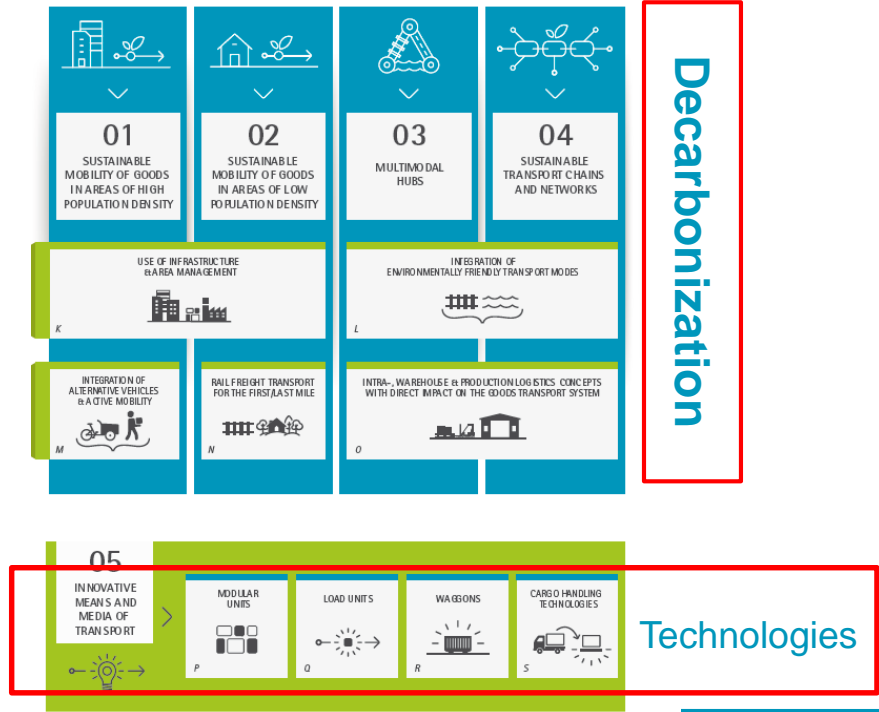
01
SUSTAINABLE MOBILITY OF GOODS IN AREAS OF HIGH POPULATION DENSITY

02
SUSTAINABLE MOBILITY OF GOODS IN AREAS OF LOW POPULATION DENSITY

03
MULTIMODAL HUBS

04
SUSTAINABLE TRANSPORT CHAINS AND NETWORKS

Decarbonization

USE OF INFRASTRUCTURE & AREA MANAGEMENT
K

INTEGRATION OF ENVIRONMENTALLY FRIENDLY TRANSPORT MODES
L

INTEGRATION OF ALTERNATIVE VEHICLES & ACTIVE MOBILITY
M

RAIL FREIGHT TRANSPORT FOR THE FIRST/LAST MILE
N

INTRA-, WAREHOUSE & PRODUCTION LOGISTICS CONCEPTS WITH DIRECT IMPACT ON THE GOODS TRANSPORT SYSTEM
O

05
INNOVATIVE MEANS AND MEDIA OF TRANSPORT

MODULAR UNITS
P

LOAD UNITS
Q

WAGGONS
R

CARGO HANDLING TECHNOLOGIES
S

Technologies